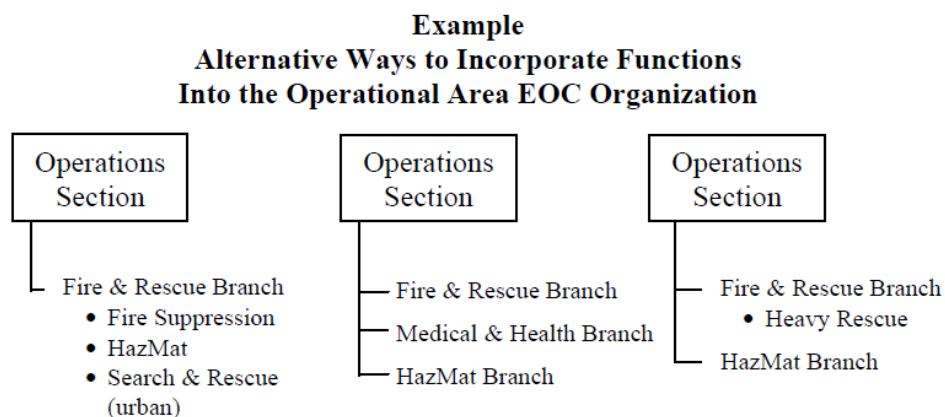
**Example**
**Alternative Ways to Incorporate Functions Into the Operational Area EOC Organization**

Operations Section

Fire & Rescue Branch
• Fire Suppression
• HazMat
• Search & Rescue (urban)

Operations Section

Fire & Rescue Branch

Medical & Health Branch

HazMat Branch

Operations Section

Fire & Rescue Branch
• Heavy Rescue

HazMat Branch